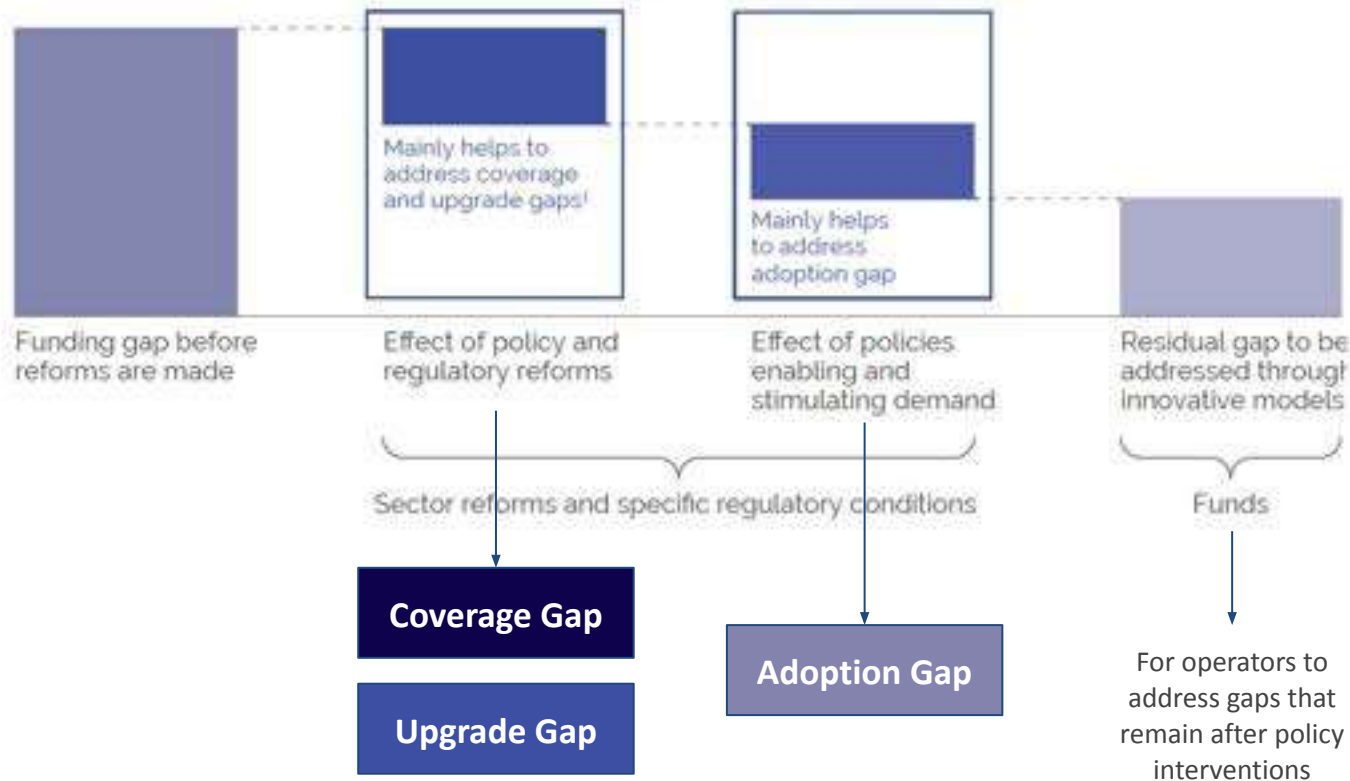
Mainly helps to address coverage and upgrade gaps¹

Mainly helps to address adoption gap

Funding gap before reforms are made

Effect of policy and regulatory reforms

Effect of policies enabling and stimulating demand

Residual gap to be addressed throug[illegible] innovative models

Sector reforms and specific regulatory conditions

Funds

Coverage Gap

Upgrade Gap

Adoption Gap

For operators to address gaps that remain after policy interventions